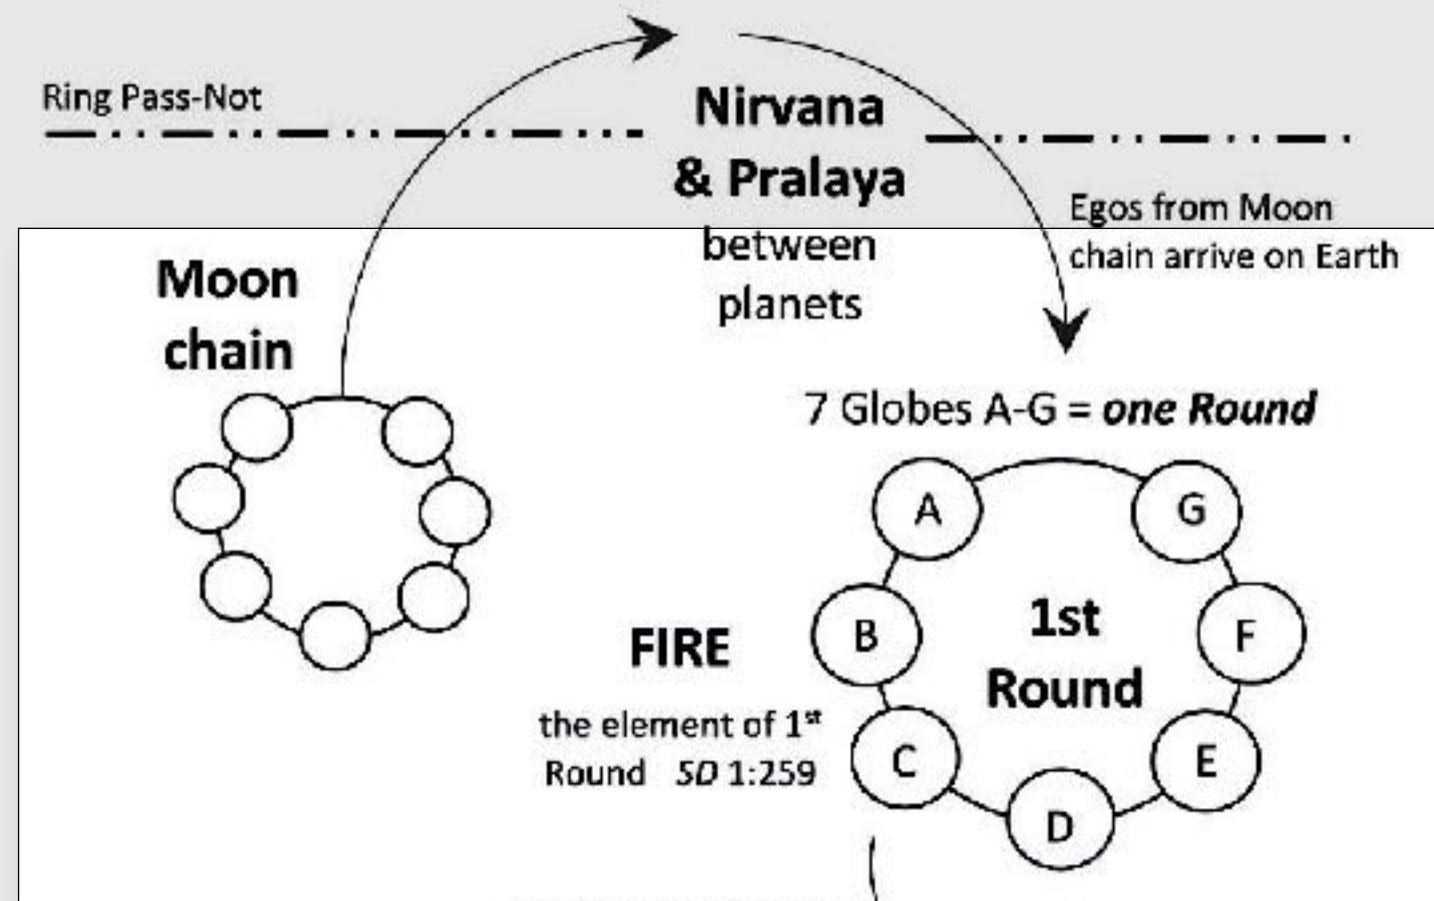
Ring Pass-Not

Nirvana & Pralaya between planets

Egos from Moon chain arrive on Earth

Moon chain

7 Globes A-G = *one Round*

A

G

B

1st Round

F

C

E

D

FIRE

the element of 1$^{st}$ Round *SD* 1:259